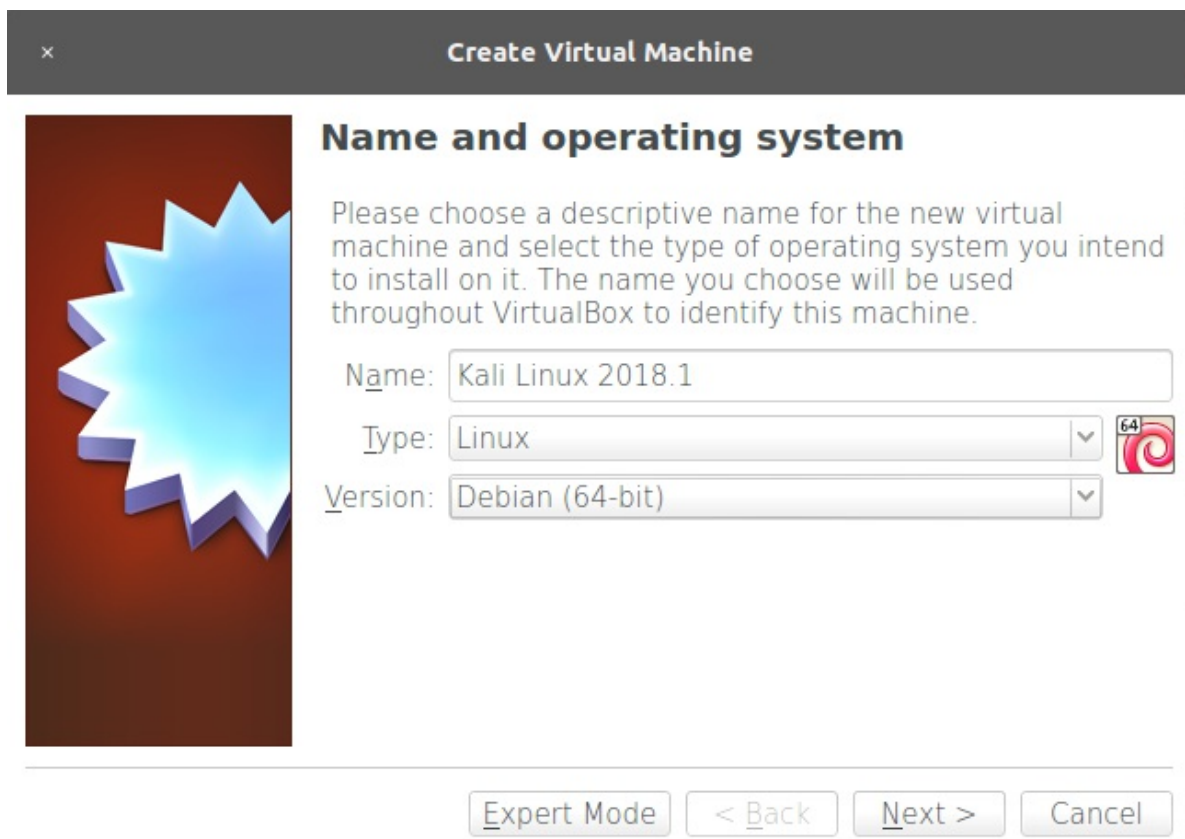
×

Create Virtual Machine

Name and operating system

Please choose a descriptive name for the new virtual machine and select the type of operating system you intend to install on it. The name you choose will be used throughout VirtualBox to identify this machine.

Name: Kali Linux 2018.1

Type: Linux

64

Version: Debian (64-bit)

Expert Mode
< Back
Next >
Cancel